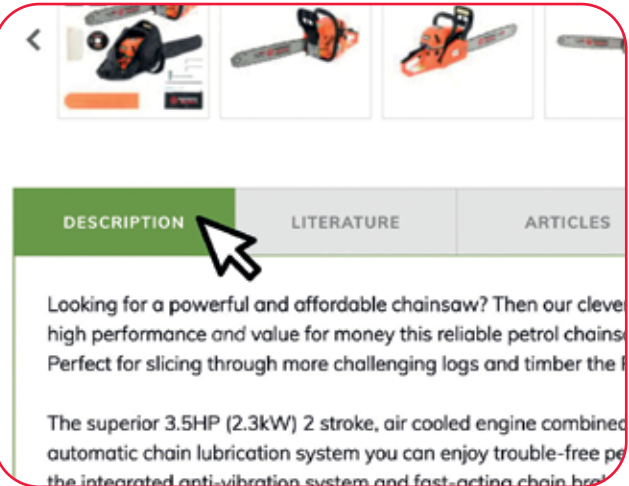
DESCRIPTION

LITERATURE

ARTICLES

Looking for a powerful and affordable chainsaw? Then our clever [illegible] high performance and value for money this reliable petrol chains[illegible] Perfect for slicing through more challenging logs and timber the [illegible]

The superior 3.5HP (2.3kW) 2 stroke, air cooled engine combined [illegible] automatic chain lubrication system you can enjoy trouble-free pe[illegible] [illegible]